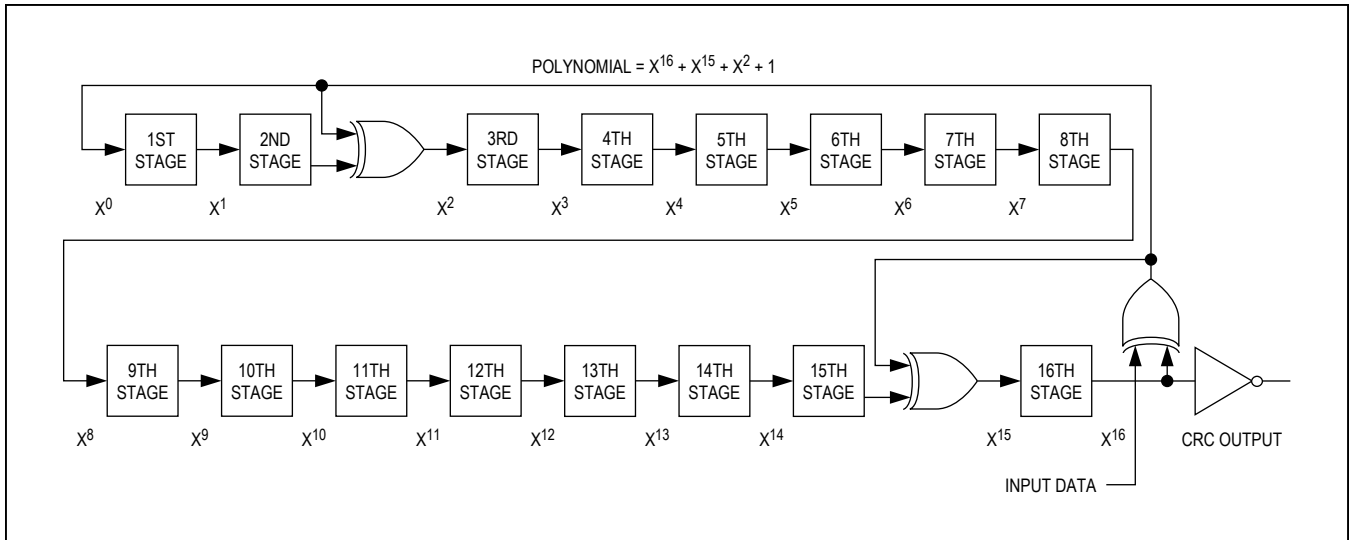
POLYNOMIAL = $X^{16} + X^{15} + X^2 + 1$

1ST STAGE
2ND STAGE
3RD STAGE
4TH STAGE
5TH STAGE
6TH STAGE
7TH STAGE
8TH STAGE

$X^0$ $X^1$ $X^2$ $X^3$ $X^4$ $X^5$ $X^6$ $X^7$

9TH STAGE
10TH STAGE
11TH STAGE
12TH STAGE
13TH STAGE
14TH STAGE
15TH STAGE
16TH STAGE

$X^8$ $X^9$ $X^{10}$ $X^{11}$ $X^{12}$ $X^{13}$ $X^{14}$ $X^{15}$ $X^{16}$

CRC OUTPUT

INPUT DATA